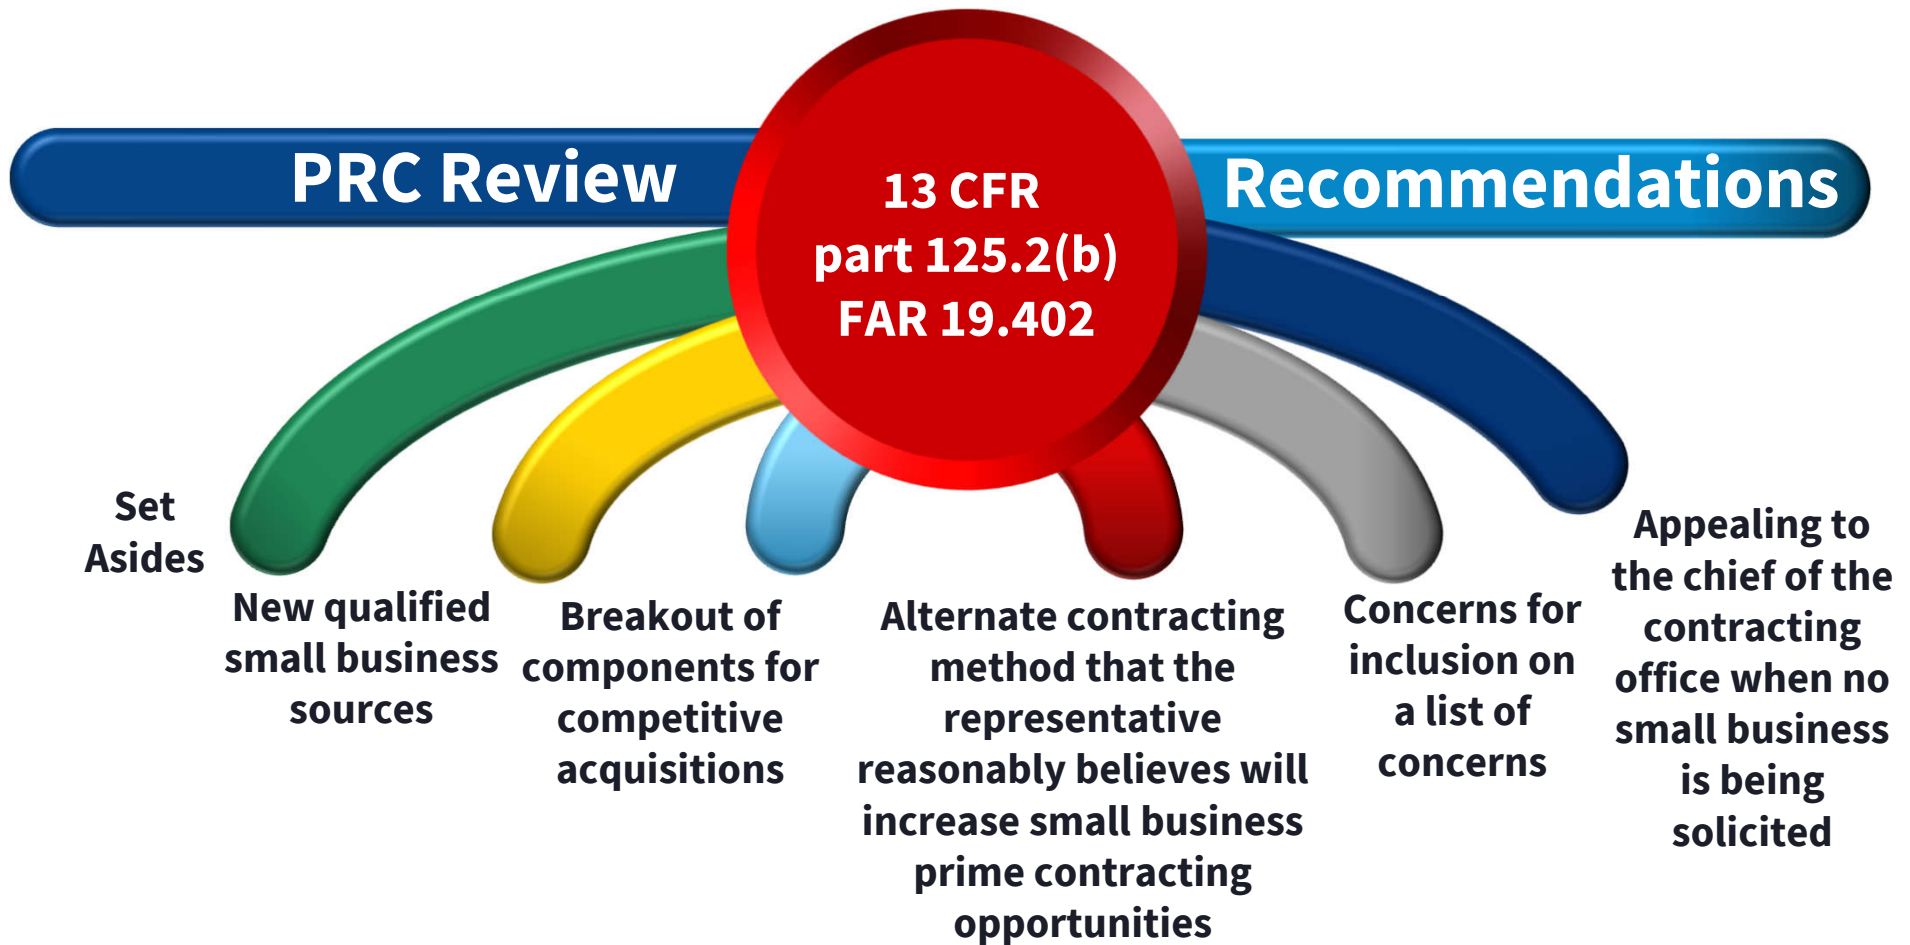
PRC Review

13 CFR part 125.2(b) FAR 19.402

Recommendations

Set Asides

New qualified small business sources

Breakout of components for competitive acquisitions

Alternate contracting method that the representative reasonably believes will increase small business prime contracting opportunities

Concerns for inclusion on a list of concerns

Appealing to the chief of the contracting office when no small business is being solicited